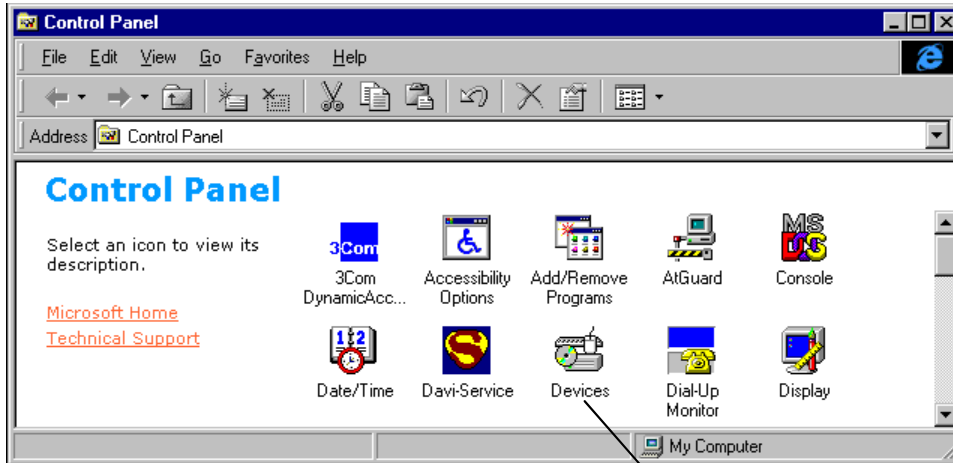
Control Panel

File Edit View Go Favorites Help

Address Control Panel

Control Panel

Select an icon to view its description.

Microsoft Home
Technical Support

3Com
3Com DynamicAcc...
Accessibility Options
Add/Remove Programs
AtGuard
MS DOS
Console
Date/Time
Davi-Service
Devices
Dial-Up Monitor
Display

My Computer